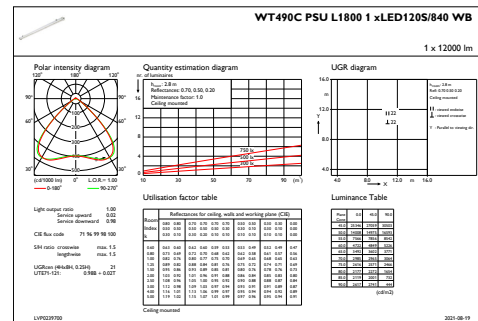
WT490C PSU L1800 1 xLED120S/840 WB

1 x 12000 lm

Polar intensity diagram

120° 180° 120°

90° 90°

60° 60°

30° 0° 30°

(cd/1000 lm) 0° L.O.R.= 1.00

0-180° 90-270°

Quantity estimation diagram

nr. of luminaires

$h_{room}$: 2.8 m
Reflectances: 0.70, 0.50, 0.20
Maintenance factor: 1.0
Ceiling mounted

750 lx
500 lx
300 lx

10 30 50 70 90 (m²)

UGR diagram

$h_{room}$: 2.8 m
Refl: 0.70 0.50 0.20

⊥ : viewed endwise
∥ : viewed crosswise

Y : Parallel to viewing dir.

⊥22
∥22

4.0 8.0 12.0 m 16.0

X

Light output ratio 1.00
Service upward 0.02
Service downward 0.98

CIE flux code 71 96 99 98 100

S/H ratio crosswise max. 1.5
lengthwise max. 1.5

UGRcen (4Hx8H, 0.25H) 21
UTE71-121: 0.98E + 0.02T

Utilisation factor table

Luminance Table

(cd/m2)

Ceiling mounted

LVP0239700 2021-08-19